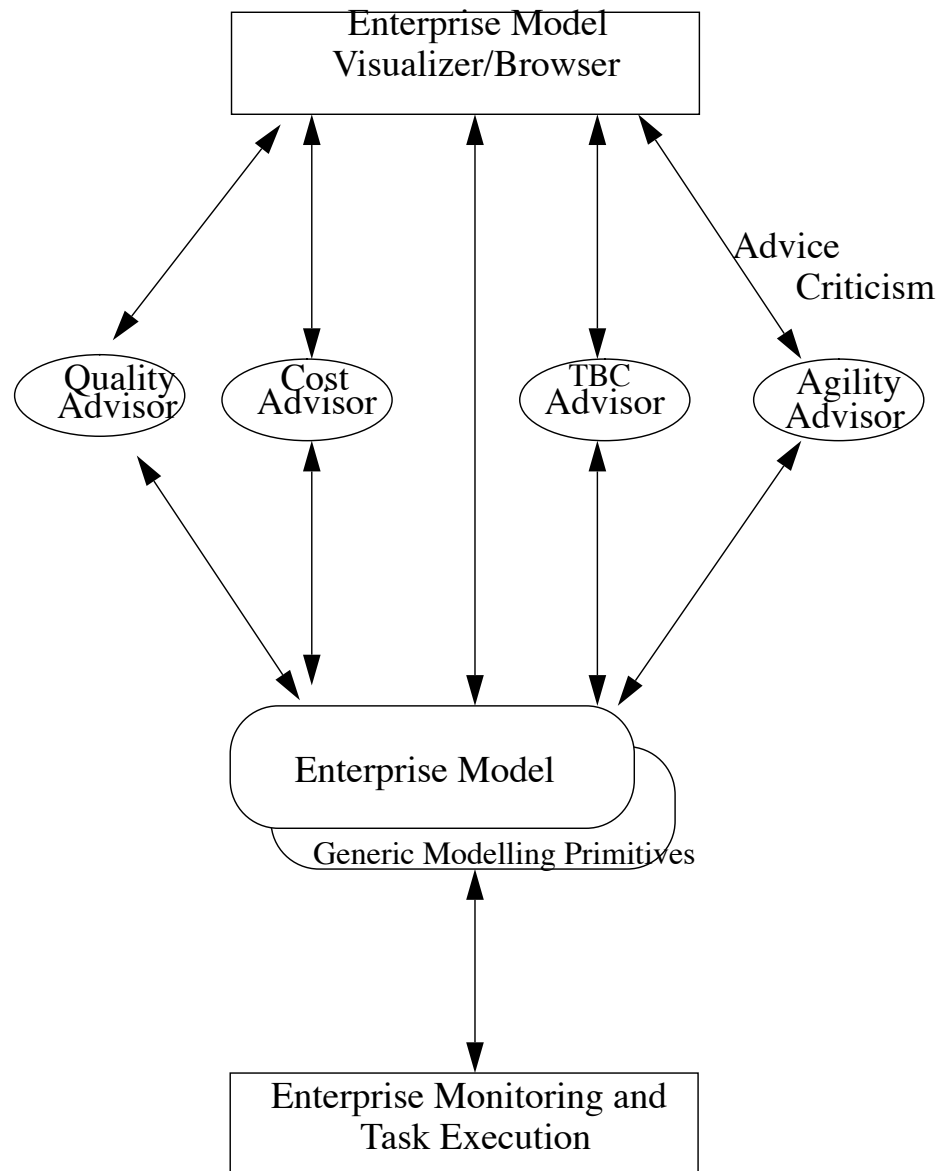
Enterprise Model Visualizer/Browser

Advice
Criticism

Quality Advisor

Cost Advisor

TBC Advisor

Agility Advisor

Enterprise Model

Generic Modelling Primitives

Enterprise Monitoring and Task Execution